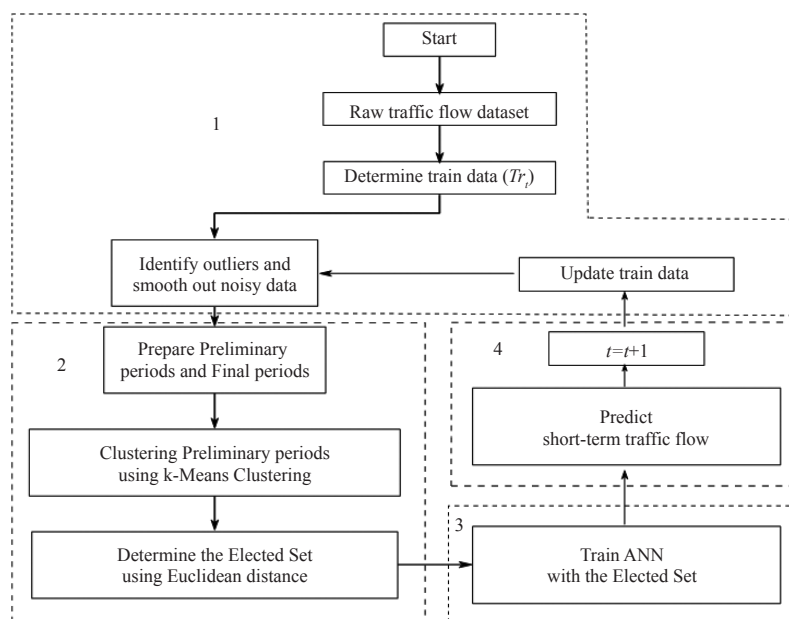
Start

Raw traffic flow dataset

1

Determine train data ($Tr_t$)

Identify outliers and smooth out noisy data

Update train data

2

Prepare Preliminary periods and Final periods

4

$t=t+1$

Predict short-term traffic flow

Clustering Preliminary periods using k-Means Clustering

3

Determine the Elected Set using Euclidean distance

Train ANN with the Elected Set